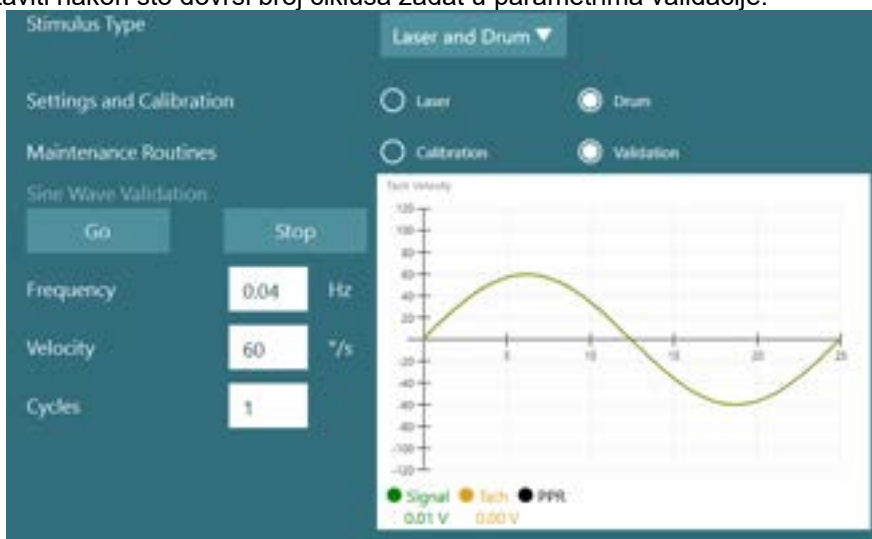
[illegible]taviti nakon što dovrši broj ciklusa zadat u parametrima validacije.

Stimulus Type

Laser and Drum ▼

Settings and Calibration

Laser

Drum

Maintenance Routines

Calibration

Validation

Sine Wave Validation

Go

Stop

Frequency 0.04 Hz

Velocity 60 °/s

Cycles 1

Tach Velocity

120
100
80
60
40
20
-20
-40
-60
-80
-100
-120

5 10 15 20 25

Signal Tach PPR
0.01 V 0.00 V